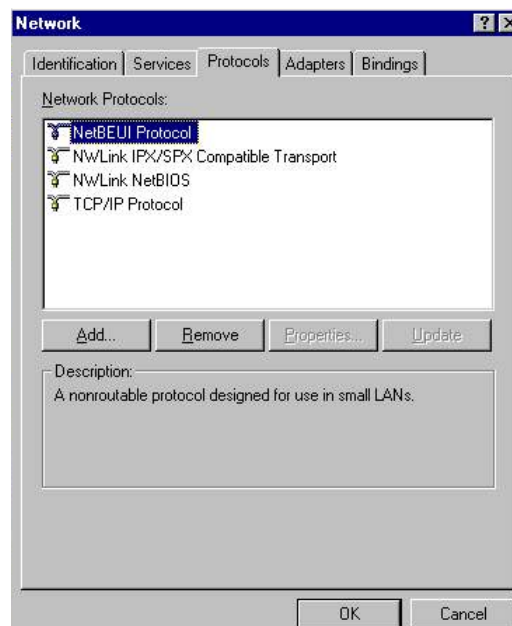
Network

? X

Identification | Services | Protocols | Adapters | Bindings

Network Protocols:

NetBEUI Protocol
NWLink IPX/SPX Compatible Transport
NWLink NetBIOS
TCP/IP Protocol

Add... | Remove | Properties... | Update

Description:
A nonroutable protocol designed for use in small LANs.

OK | Cancel